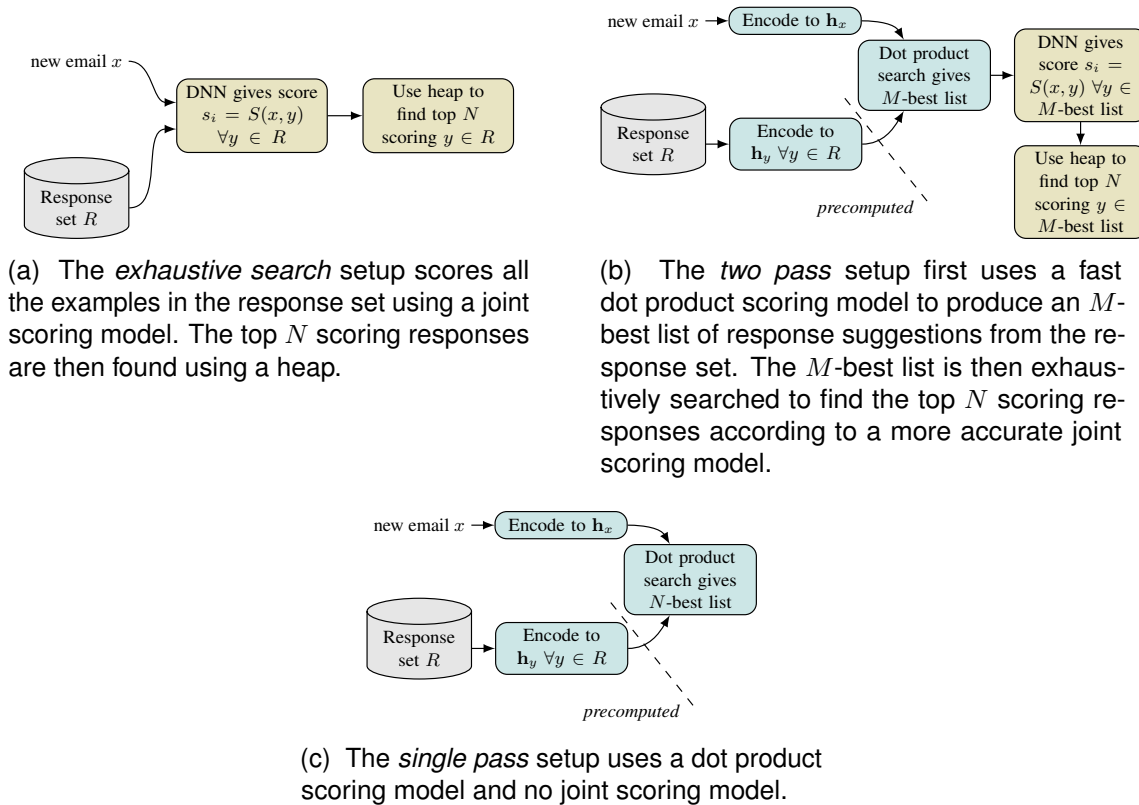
new email $x$

DNN gives score $s_i = S(x, y)$ $\forall y \in R$

Use heap to find top $N$ scoring $y \in R$

Response set $R$

(a) The *exhaustive search* setup scores all the examples in the response set using a joint scoring model. The top $N$ scoring responses are then found using a heap.

new email $x$

Encode to $\mathbf{h}_x$

Dot product search gives $M$-best list

DNN gives score $s_i = S(x, y)$ $\forall y \in$ $M$-best list

Response set $R$

Encode to $\mathbf{h}_y$ $\forall y \in R$

Use heap to find top $N$ scoring $y \in$ $M$-best list

*precomputed*

(b) The *two pass* setup first uses a fast dot product scoring model to produce an $M$-best list of response suggestions from the response set. The $M$-best list is then exhaustively searched to find the top $N$ scoring responses according to a more accurate joint scoring model.

new email $x$

Encode to $\mathbf{h}_x$

Dot product search gives $N$-best list

Response set $R$

Encode to $\mathbf{h}_y$ $\forall y \in R$

*precomputed*

(c) The *single pass* setup uses a dot product scoring model and no joint scoring model.